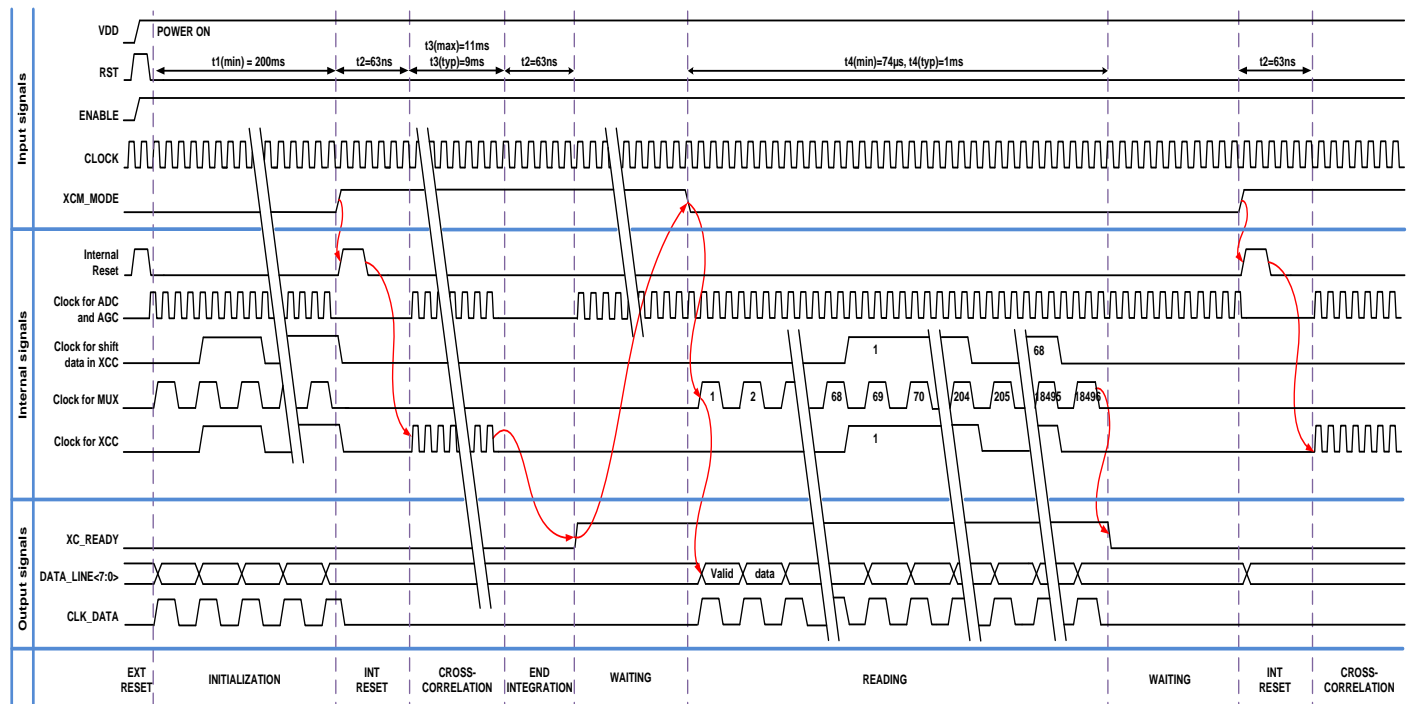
Input signals

VDD
POWER ON
RST
t1(min) = 200ms
t2=63ns
t3(max)=11ms
t3(typ)=9ms
t2=63ns
t4(min)=74µs, t4(typ)=1ms
t2=63ns
ENABLE
CLOCK
XCM_MODE

Internal signals

Internal Reset
Clock for ADC and AGC
Clock for shift data in XCC
1
68
Clock for MUX
1
2
68
69
70
204
205
18495
18496
Clock for XCC
1

Output signals

XC_READY
DATA_LINE<7:0>
Valid
data
CLK_DATA

EXT RESET
INITIALIZATION
INT RESET
CROSS-CORRELATION
END INTEGRATION
WAITING
READING
WAITING
INT RESET
CROSS-CORRELATION